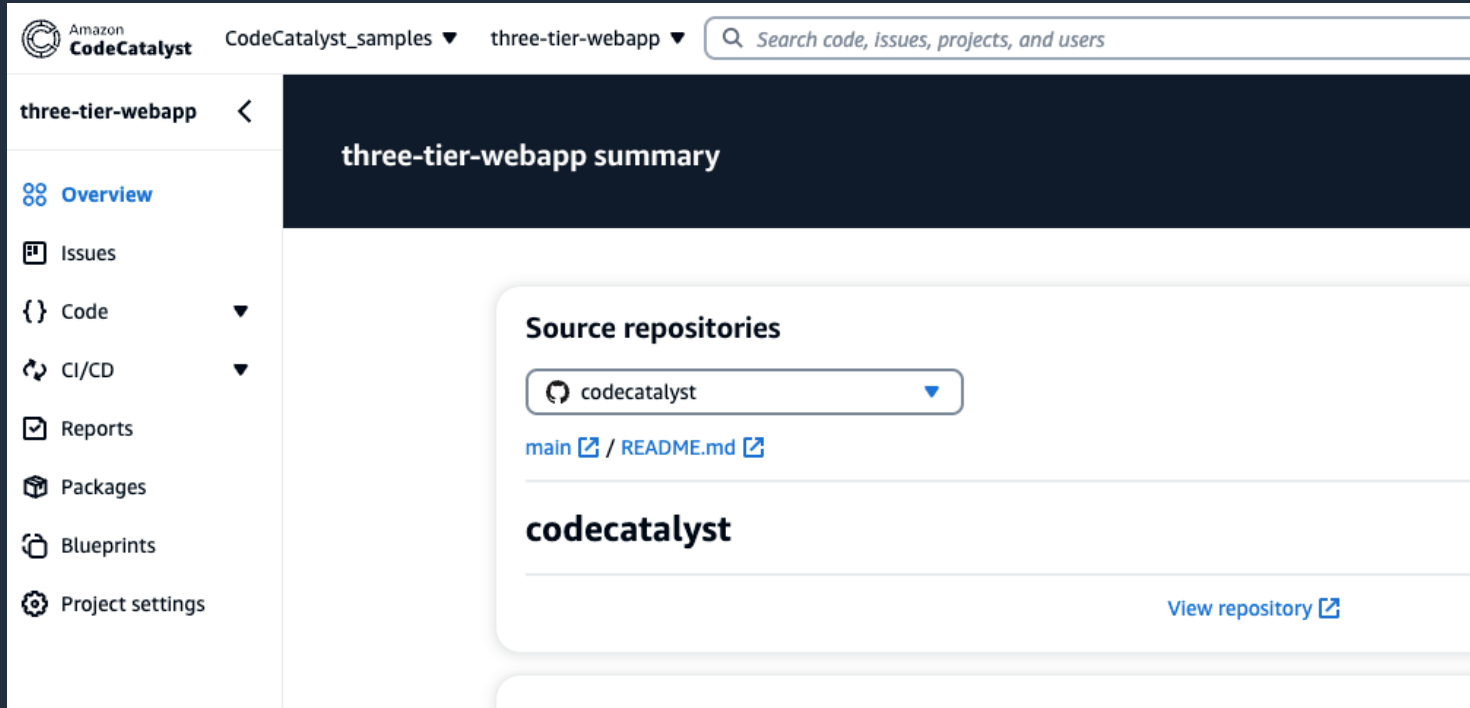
Amazon CodeCatalyst
CodeCatalyst_samples
three-tier-webapp
Search code, issues, projects, and users

three-tier-webapp

Overview
Issues
Code
CI/CD
Reports
Packages
Blueprints
Project settings

three-tier-webapp summary

Source repositories

codecatalyst

main / README.md

codecatalyst

View repository